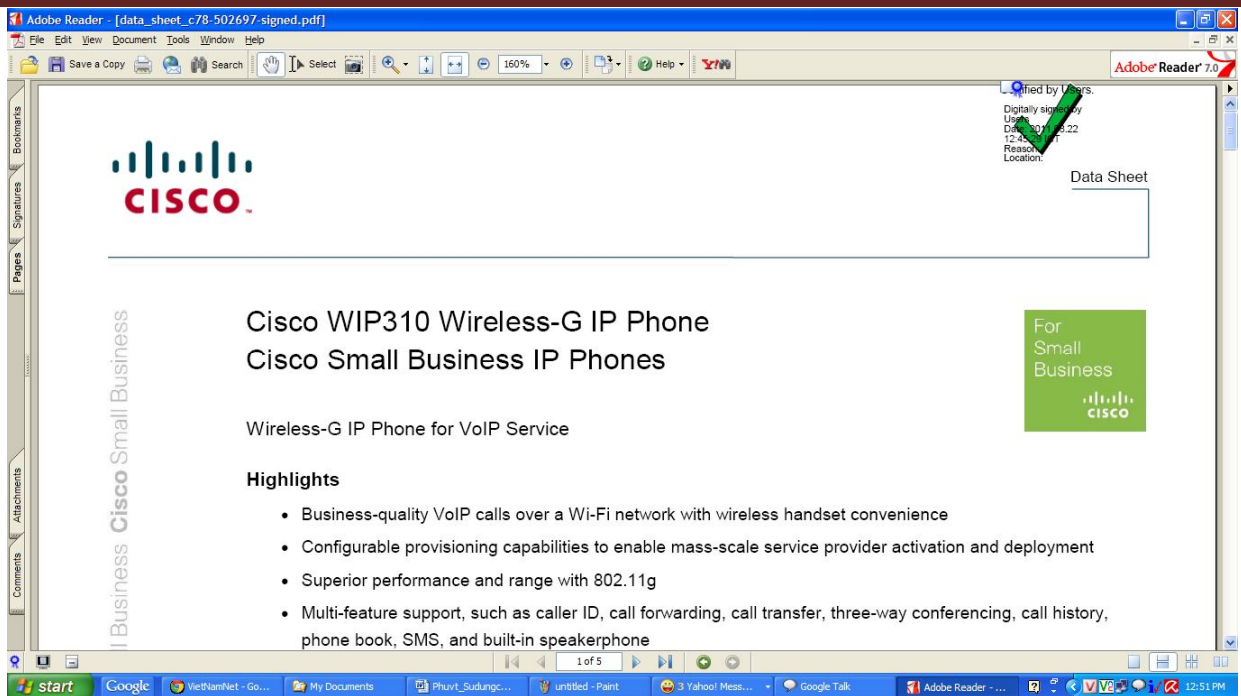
Adobe Reader - [data_sheet_c78-502697-signed.pdf]

File Edit View Document Tools Window Help

Save a Copy Search Select 160% Help

Adobe Reader 7.0

Bookmarks Signatures Pages Attachments Comments

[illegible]ified by Users.

Digitally signed by Users
Date: 2011.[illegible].22 12:4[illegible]
Reason:
Location:

CISCO

Data Sheet

Cisco WIP310 Wireless-G IP Phone
Cisco Small Business IP Phones

For Small Business
CISCO

Wireless-G IP Phone for VoIP Service

Highlights

• Business-quality VoIP calls over a Wi-Fi network with wireless handset convenience
• Configurable provisioning capabilities to enable mass-scale service provider activation and deployment
• Superior performance and range with 802.11g
• Multi-feature support, such as caller ID, call forwarding, call transfer, three-way conferencing, call history, phone book, SMS, and built-in speakerphone

Cisco Small Business
l Business Cisco Small Business

1 of 5

start Google VietNamNet - Go... My Documents Phuvt_Sudungc... untitled - Paint 3 Yahoo! Mess... Google Talk Adobe Reader - ... 12:51 PM